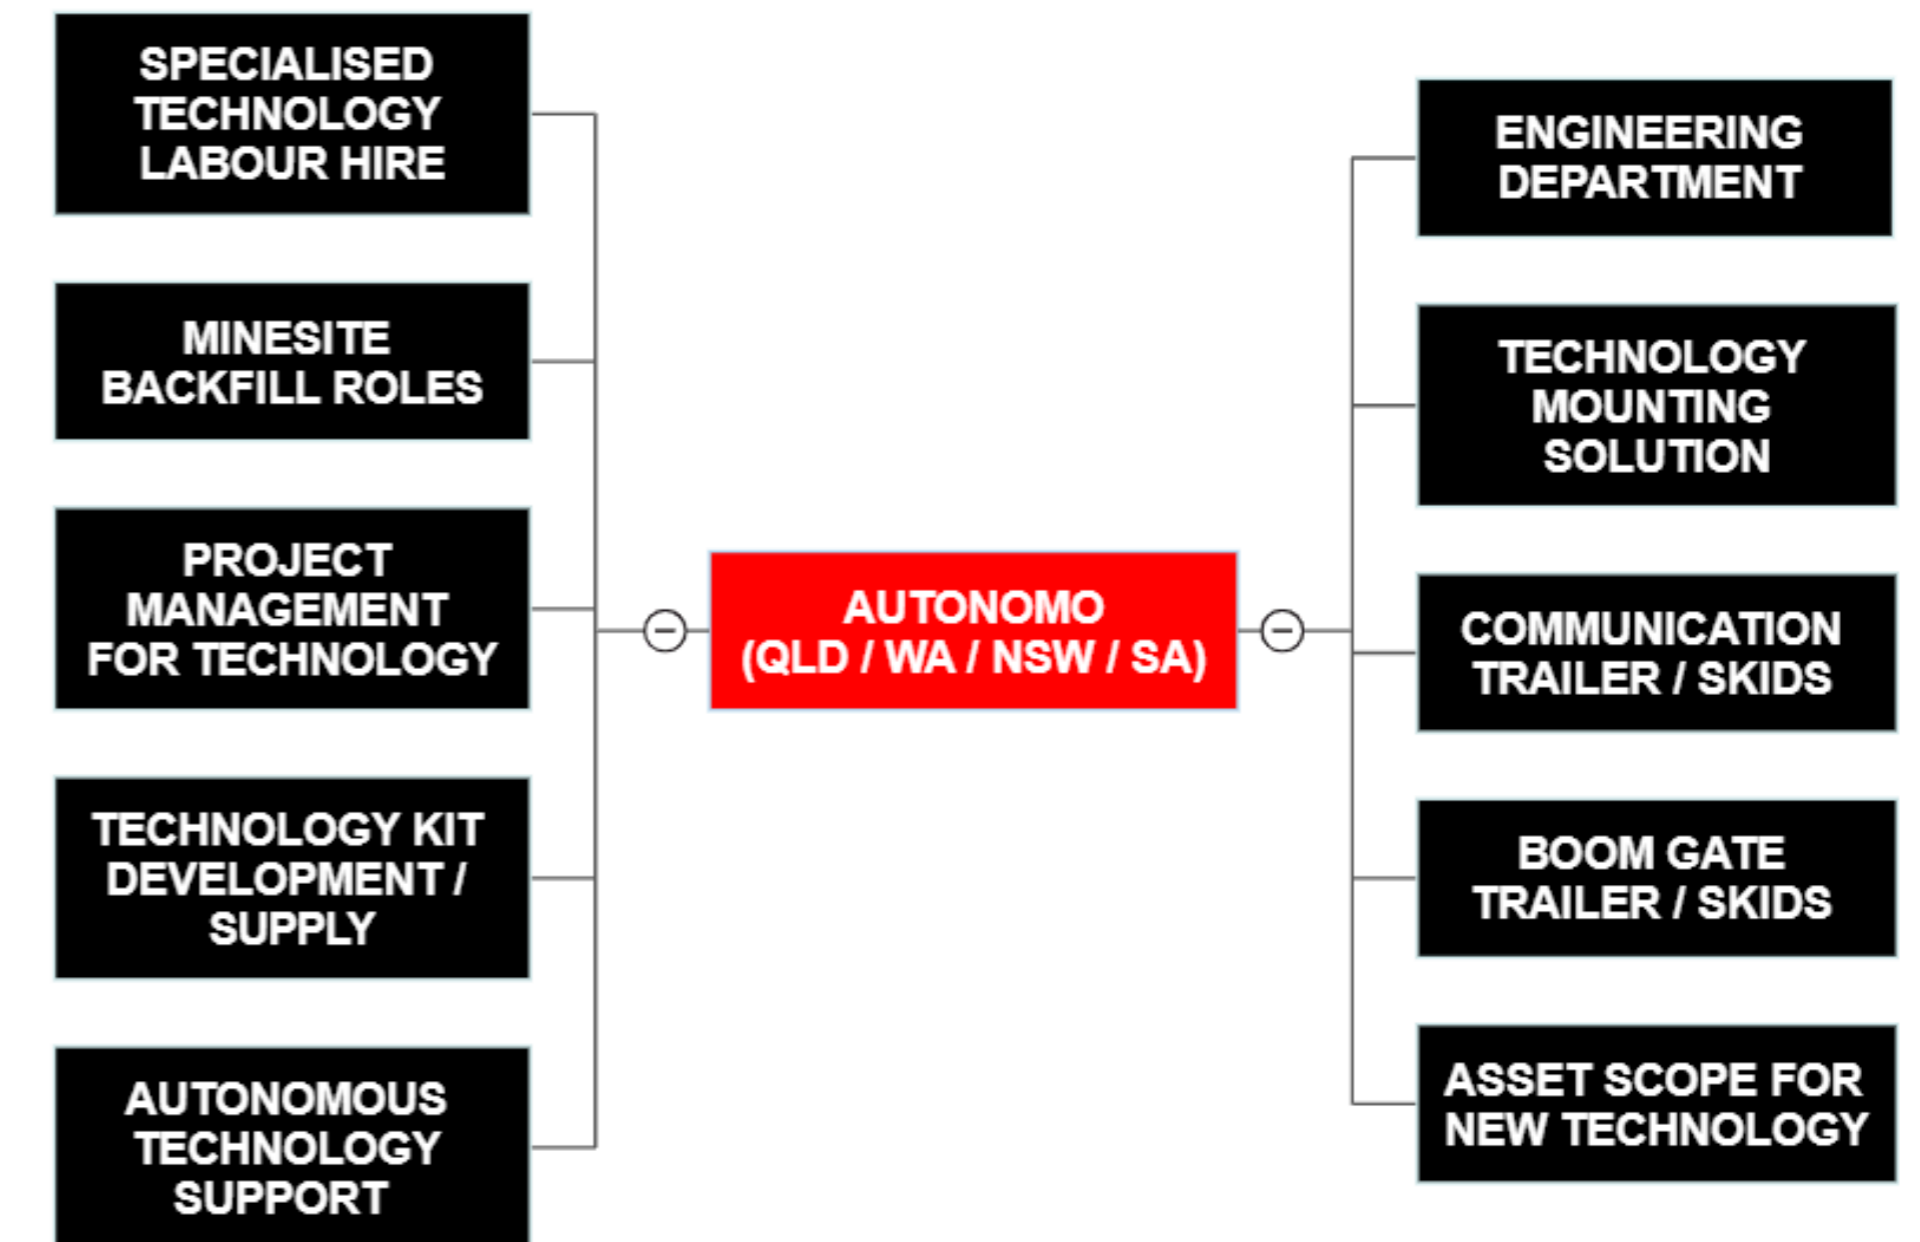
SPECIALISED TECHNOLOGY LABOUR HIRE

MINESITE BACKFILL ROLES

PROJECT MANAGEMENT FOR TECHNOLOGY

TECHNOLOGY KIT DEVELOPMENT / SUPPLY

AUTONOMOUS TECHNOLOGY SUPPORT

AUTONOMO (QLD / WA / NSW / SA)

ENGINEERING DEPARTMENT

TECHNOLOGY MOUNTING SOLUTION

COMMUNICATION TRAILER / SKIDS

BOOM GATE TRAILER / SKIDS

ASSET SCOPE FOR NEW TECHNOLOGY